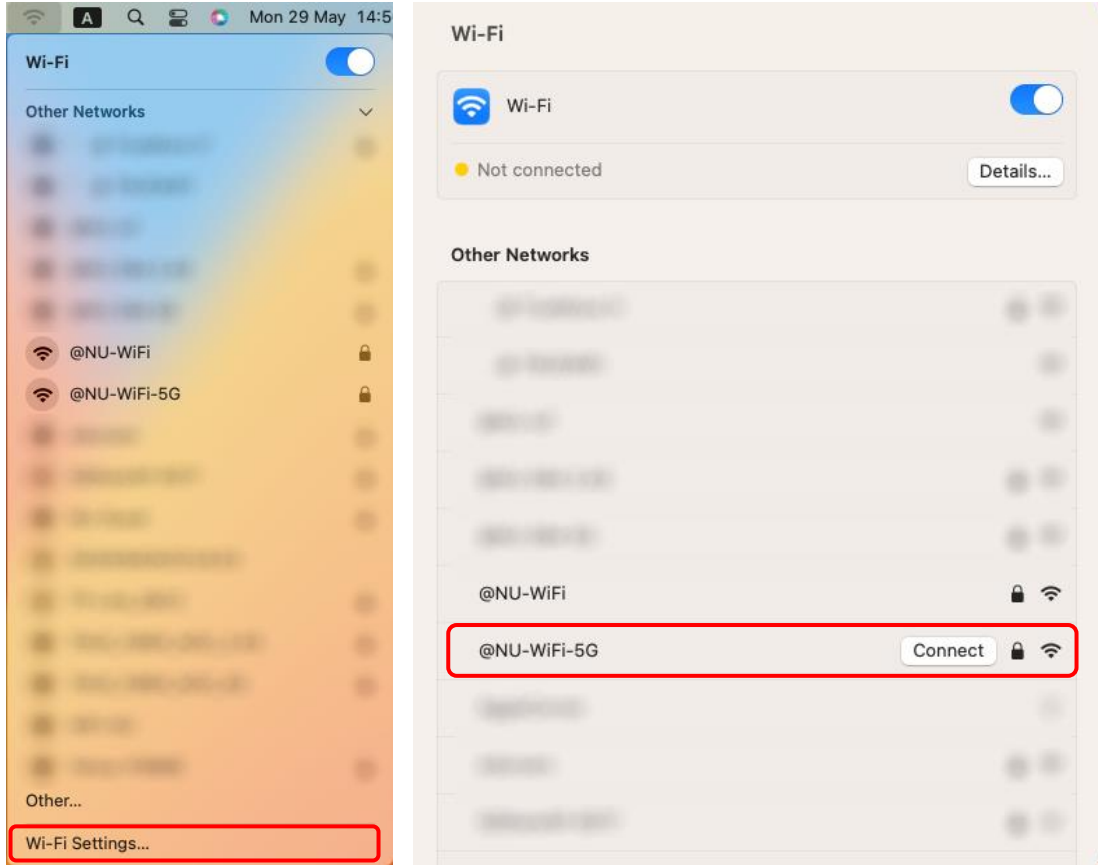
A Mon 29 May 14:5

Wi-Fi

Other Networks

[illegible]
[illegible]
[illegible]
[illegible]
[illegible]

@NU-WiFi

@NU-WiFi-5G

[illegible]
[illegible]
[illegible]
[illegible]
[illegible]
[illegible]
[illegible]
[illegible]
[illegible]

Other...

Wi-Fi Settings...

Wi-Fi

Wi-Fi

Not connected

Details...

Other Networks

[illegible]
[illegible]
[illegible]
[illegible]
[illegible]

@NU-WiFi

@NU-WiFi-5G

Connect

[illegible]
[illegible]
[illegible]